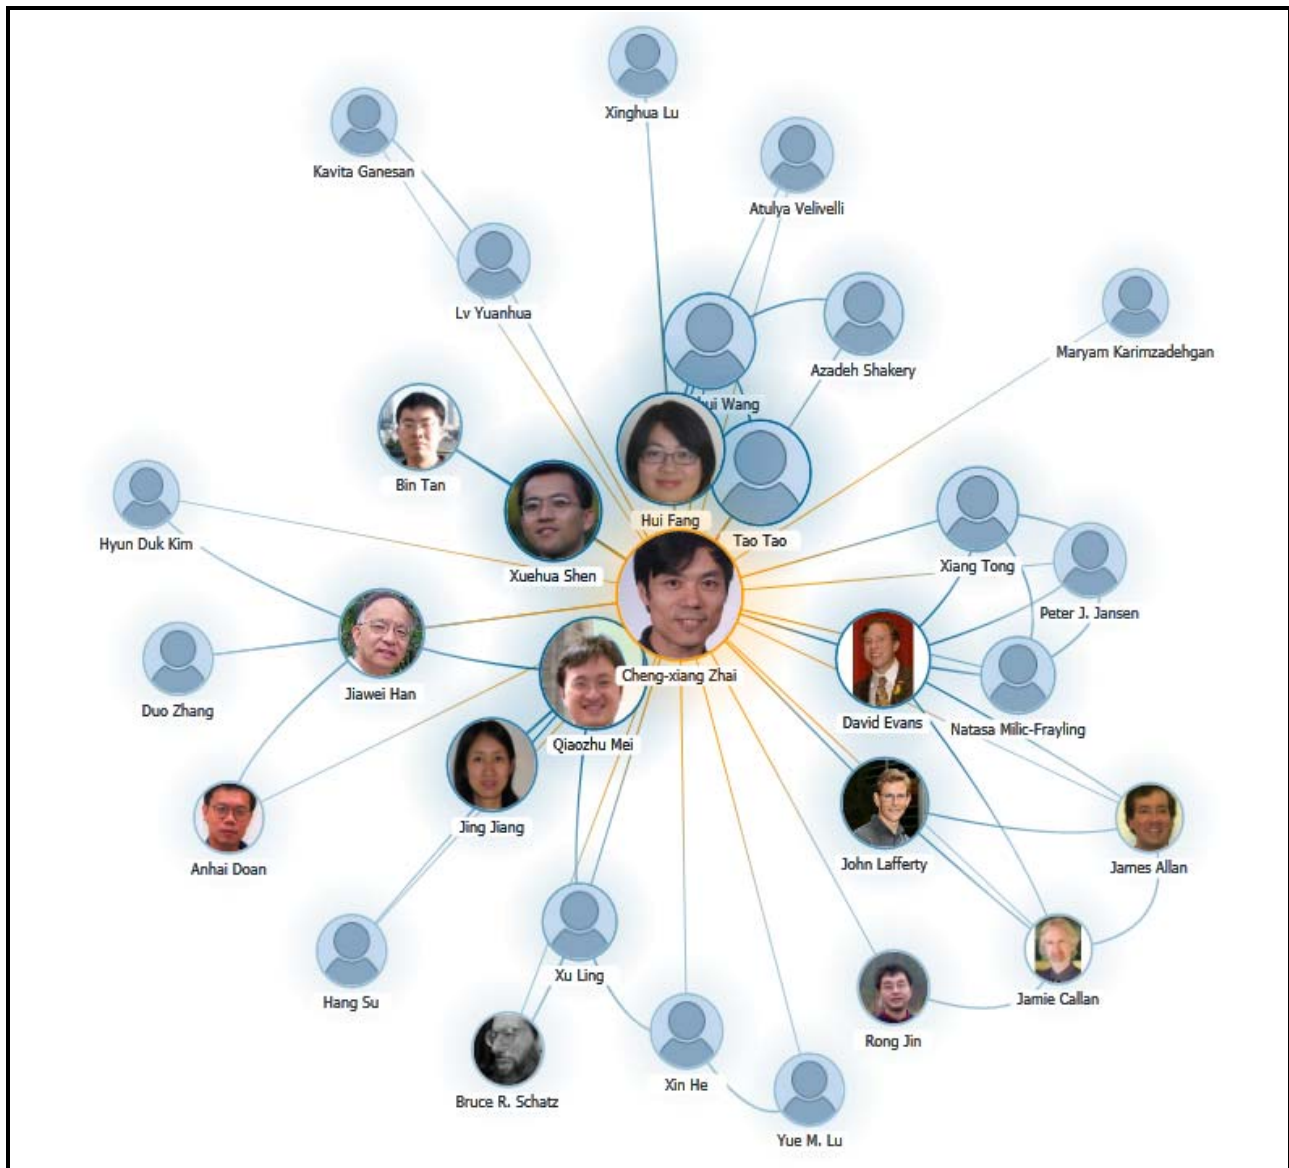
Xinghua Lu

Kavita Ganesan

Atulya Velivelli

Lv Yuanhua

Azadeh Shakery

Maryam Karimzadehgan

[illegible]ui Wang

Bin Tan

Hui Fang

Tao Tao

Hyun Duk Kim

Xuehua Shen

Xiang Tong

Peter J. Jansen

Cheng-xiang Zhai

Duo Zhang

Jiawei Han

David Evans

Natasa Milic-Frayling

Qiaozhu Mei

Jing Jiang

John Lafferty

James Allan

Anhai Doan

Xu Ling

Jamie Callan

Hang Su

Rong Jin

Xin He

Bruce R. Schatz

Yue M. Lu